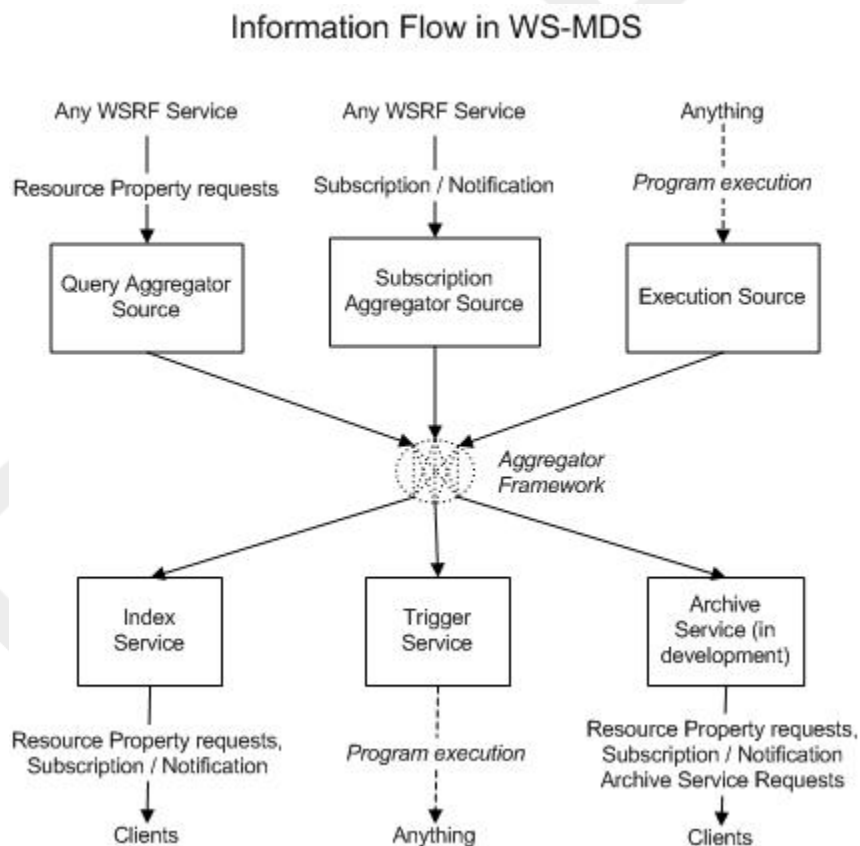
Information Flow in WS-MDS

Any WSRF Service

Resource Property requests

Query Aggregator Source

Any WSRF Service

Subscription / Notification

Subscription Aggregator Source

Anything

Program execution

Execution Source

Aggregator Framework

Index Service

Resource Property requests, Subscription / Notification

Clients

Trigger Service

Program execution

Anything

Archive Service (in development)

Resource Property requests, Subscription / Notification Archive Service Requests

Clients